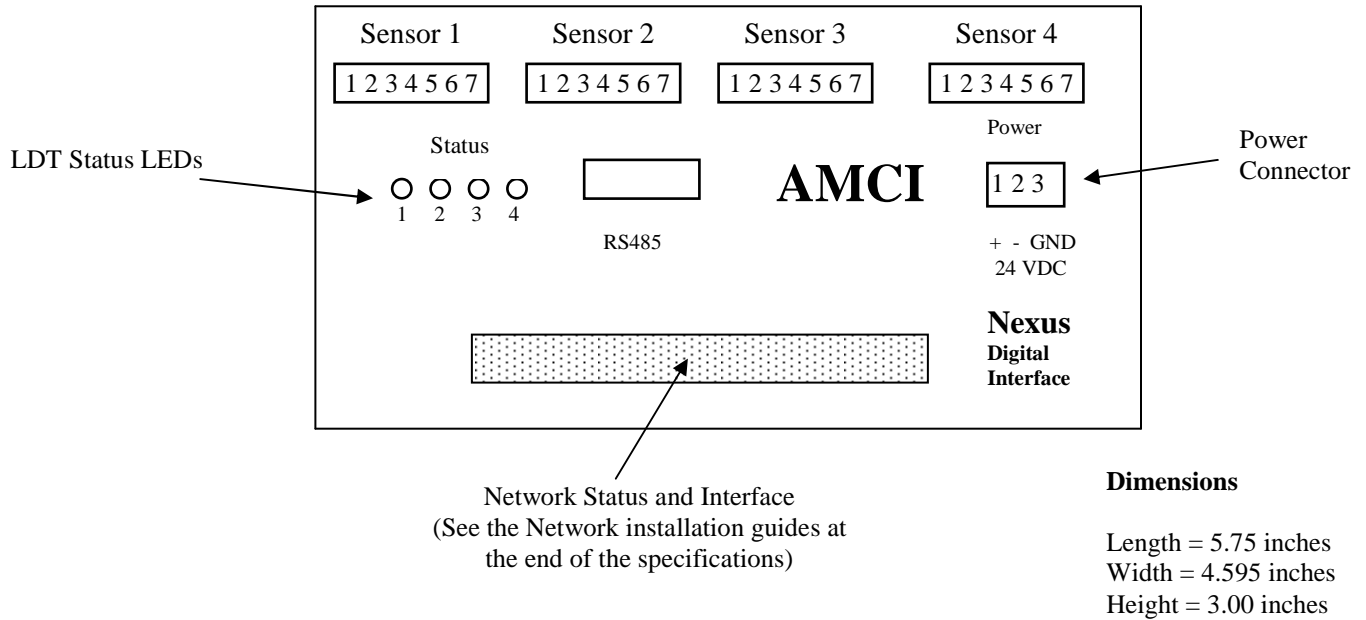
Sensor 1
1 2 3 4 5 6 7

Sensor 2
1 2 3 4 5 6 7

Sensor 3
1 2 3 4 5 6 7

Sensor 4
1 2 3 4 5 6 7

LDT Status LEDs

Status

1 2 3 4

RS485

AMCI

Power

1 2 3

Power Connector

+ - GND
24 VDC

Nexus
Digital
Interface

Network Status and Interface
(See the Network installation guides at the end of the specifications)

Dimensions

Length = 5.75 inches
Width = 4.595 inches
Height = 3.00 inches